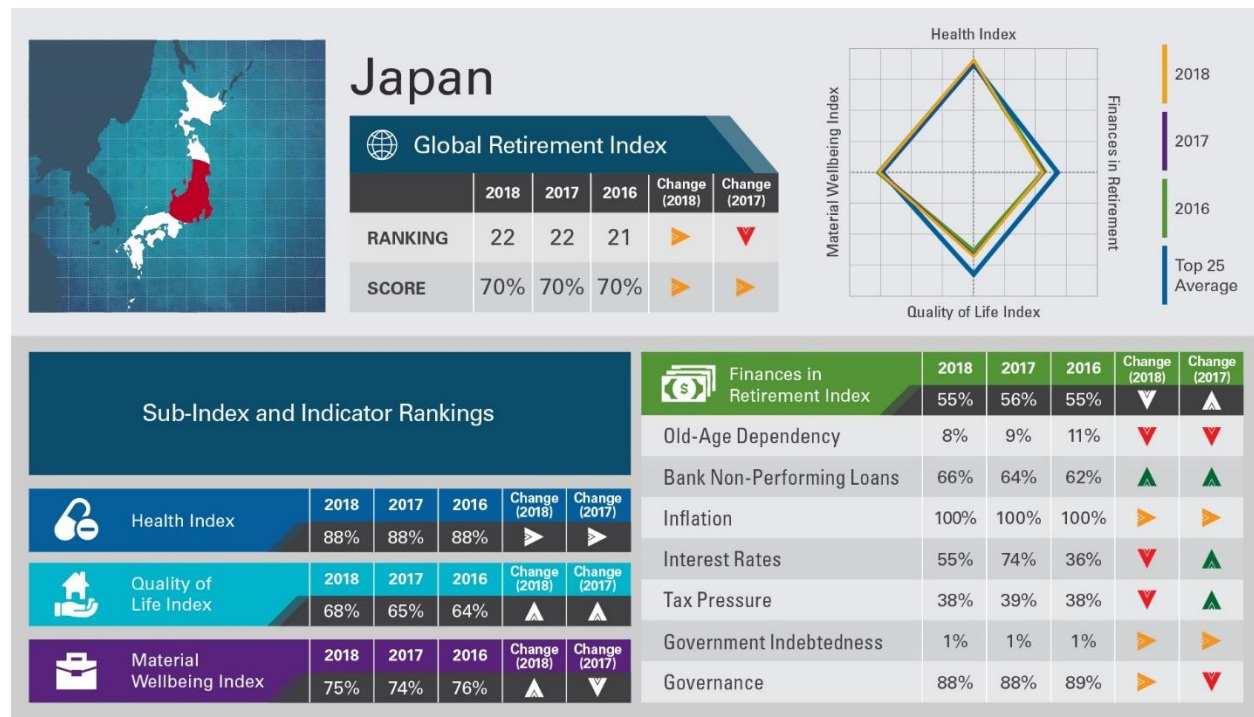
Japan

Global Retirement Index

| | 2018 | 2017 | 2016 | Change (2018) | Change (2017) |
|---|---|---|---|---|---|
| RANKING | 22 | 22 | 21 | | |
| SCORE | 70% | 70% | 70% | | |

Health Index
Material Wellbeing Index
Finances in Retirement
Quality of Life Index
2018
2017
2016
Top 25 Average

Sub-Index and Indicator Rankings

| Health Index | 2018 | 2017 | 2016 | Change (2018) | Change (2017) |
|---|---|---|---|---|---|
| | 88% | 88% | 88% | | |

| Quality of Life Index | 2018 | 2017 | 2016 | Change (2018) | Change (2017) |
|---|---|---|---|---|---|
| | 68% | 65% | 64% | | |

| Material Wellbeing Index | 2018 | 2017 | 2016 | Change (2018) | Change (2017) |
|---|---|---|---|---|---|
| | 75% | 74% | 76% | | |

| Finances in Retirement Index | 2018 | 2017 | 2016 | Change (2018) | Change (2017) |
|---|---|---|---|---|---|
| | 55% | 56% | 55% | | |
| Old-Age Dependency | 8% | 9% | 11% | | |
| Bank Non-Performing Loans | 66% | 64% | 62% | | |
| Inflation | 100% | 100% | 100% | | |
| Interest Rates | 55% | 74% | 36% | | |
| Tax Pressure | 38% | 39% | 38% | | |
| Government Indebtedness | 1% | 1% | 1% | | |
| Governance | 88% | 88% | 89% | | |